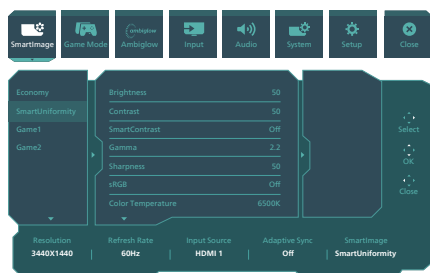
SmartImage Game Mode ambiglow Ambiglow Input Audio System Setup Close

Economy
SmartUniformity
Game1
Game2

| | |
|---|---|
| Brightness | 50 |
| Contrast | 50 |
| SmartContrast | Off |
| Gamma | 2.2 |
| Sharpness | 50 |
| sRGB | Off |
| Color Temperature | 6500K |

Select
OK
Close

| Resolution | Refresh Rate | Input Source | Adaptive Sync | SmartImage |
|---|---|---|---|---|
| 3440X1440 | 60Hz | HDMI 1 | Off | SmartUniformity |